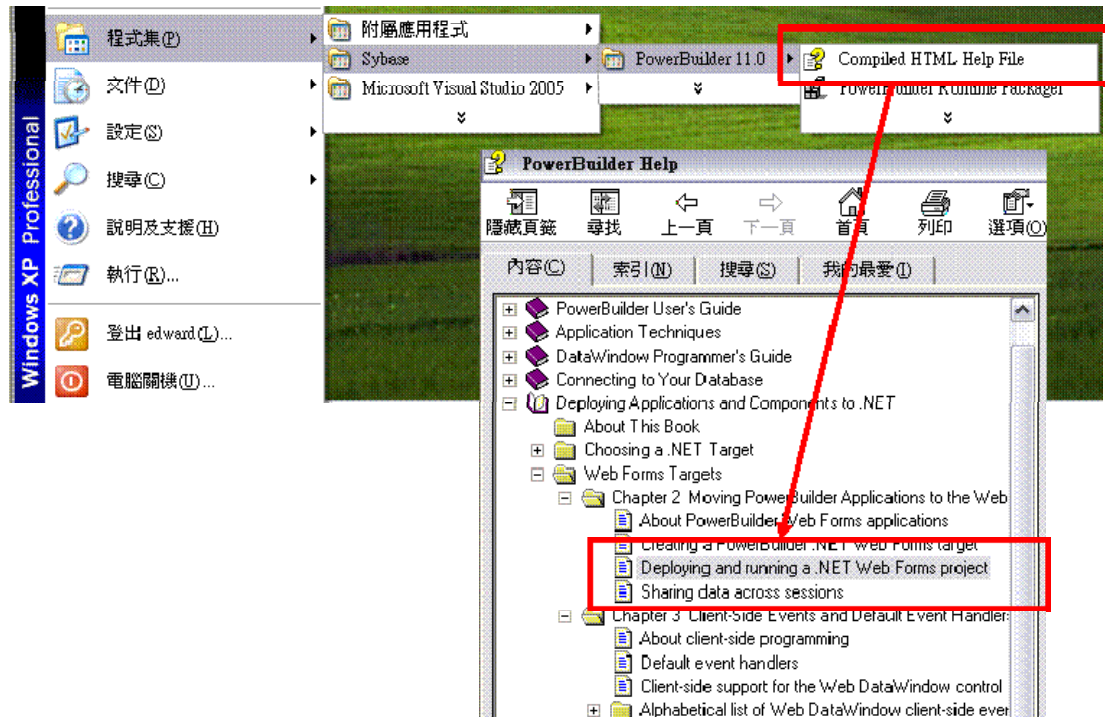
Windows XP Professional

程式集(P)
文件(D)
設定(S)
搜尋(C)
說明及支援(H)
執行(R)...
登出 edward(L)...
電腦關機(U)...

附屬應用程式
Sybase
Microsoft Visual Studio 2005

PowerBuilder 11.0

Compiled HTML Help File
PowerBuilder Runtime Packager

PowerBuilder Help

隱藏頁籤
尋找
上一頁
下一頁
首頁
列印
選項(O)

內容(C)
索引(N)
搜尋(S)
我的最愛(I)

PowerBuilder User's Guide
Application Techniques
DataWindow Programmer's Guide
Connecting to Your Database
Deploying Applications and Components to .NET
About This Book
Choosing a .NET Target
Web Forms Targets
Chapter 2 Moving PowerBuilder Applications to the Web
About PowerBuilder Web Forms applications
Creating a PowerBuilder .NET Web Forms target
Deploying and running a .NET Web Forms project
Sharing data across sessions
Chapter 3 Client-Side Events and Default Event Handlers
About client-side programming
Default event handlers
Client-side support for the Web DataWindow control
Alphabetical list of Web DataWindow client-side ever